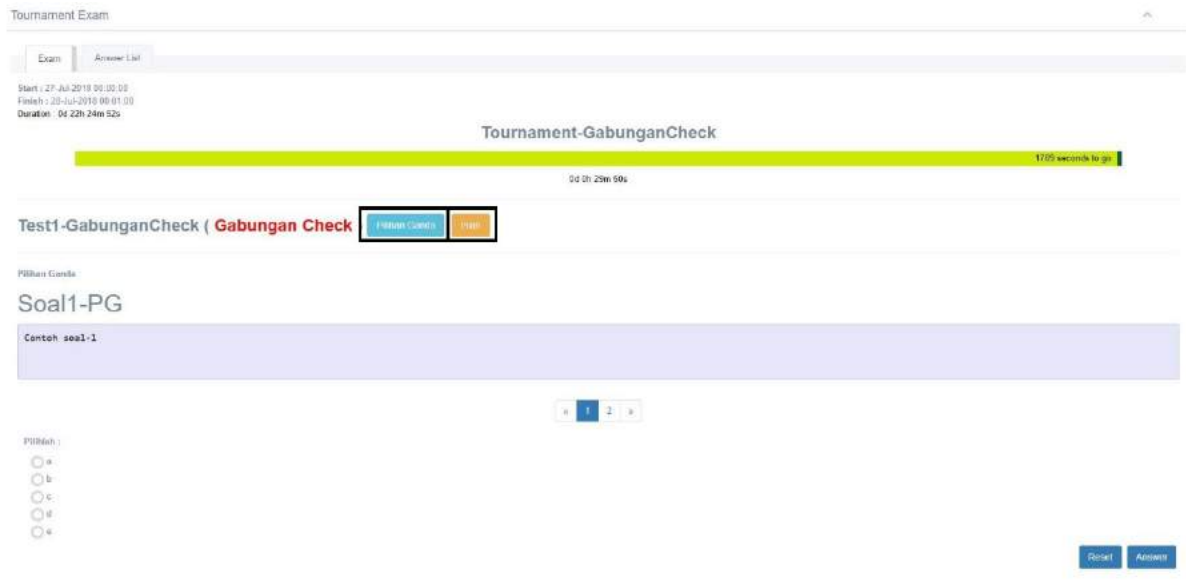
Tournament Exam

Exam | Answer List

Start : 27-Jul-2018 00:00:00
Finish : 28-Jul-2018 00:01:00
Duration : 0d 22h 24m 52s

Tournament-GabunganCheck

1789 seconds to go

0d 0h 29m 50s

Test1-GabunganCheck ( Gabungan Check

Pilihan Ganda | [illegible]

Pilihan Ganda

Soal1-PG

Contoh soal-1

« 1 2 »

Pilihlah :

a
b
c
d
e

Reset | Answer